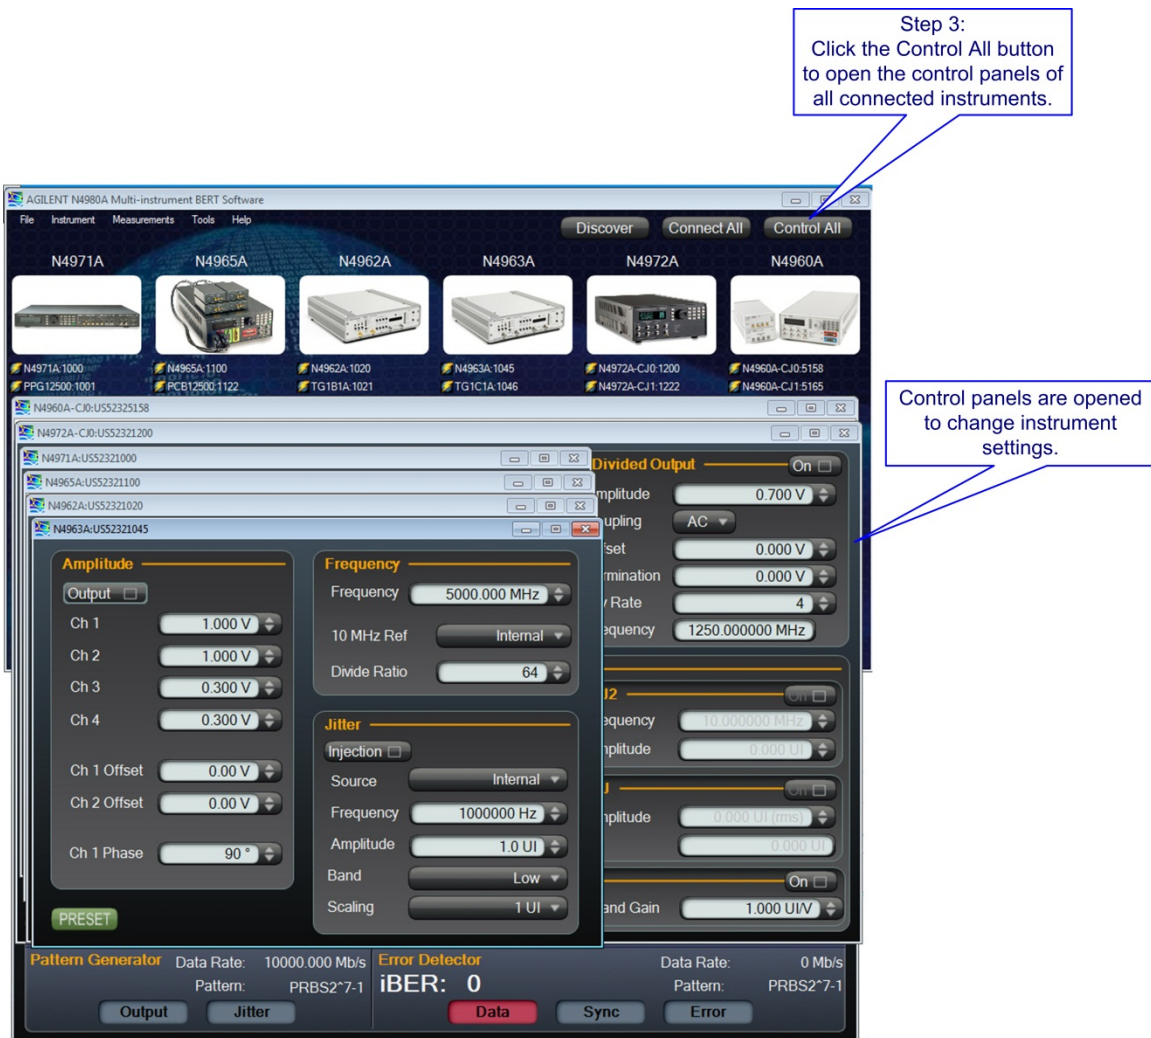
Step 3:
Click the Control All button to open the control panels of all connected instruments.

AGILENT N4980A Multi-instrument BERT Software

File Instrument Measurements Tools Help

Discover Connect All Control All

N4971A N4965A N4962A N4963A N4972A N4960A

N4971A:1000
PPG12500:1001
N4965A:1100
PCB12500:1122
N4962A:1020
TG1B1A:1021
N4963A:1045
TG1C1A:1046
N4972A-CJ0:1200
N4972A-CJ1:1222
N4960A-CJ0:5158
N4960A-CJ1:5165

Control panels are opened to change instrument settings.

N4960A-CJ0:US52325158
N4972A-CJ0:US52321200
N4971A:US52321000
N4965A:US52321100
N4962A:US52321020
N4963A:US52321045

Divided Output On
mplitude 0.700 V
upling AC
fset 0.000 V
rmination 0.000 V
Rate 4
equency 1250.000000 MHz

J2 On
equency 10.000000 MHz
nplitude 0.000 UI

J On
nplitude 0.000 UI (rms)
0.000 UI

On
and Gain 1.000 UI/V

Amplitude
Output
Ch 1 1.000 V
Ch 2 1.000 V
Ch 3 0.300 V
Ch 4 0.300 V
Ch 1 Offset 0.00 V
Ch 2 Offset 0.00 V
Ch 1 Phase 90 °
PRESET

Frequency
Frequency 5000.000 MHz
10 MHz Ref Internal
Divide Ratio 64

Jitter
Injection
Source Internal
Frequency 1000000 Hz
Amplitude 1.0 UI
Band Low
Scaling 1 UI

Pattern Generator Data Rate: 10000.000 Mb/s
Pattern: PRBS2^7-1
Output Jitter

Error Detector
iBER: 0
Data Rate: 0 Mb/s
Pattern: PRBS2^7-1
Data Sync Error